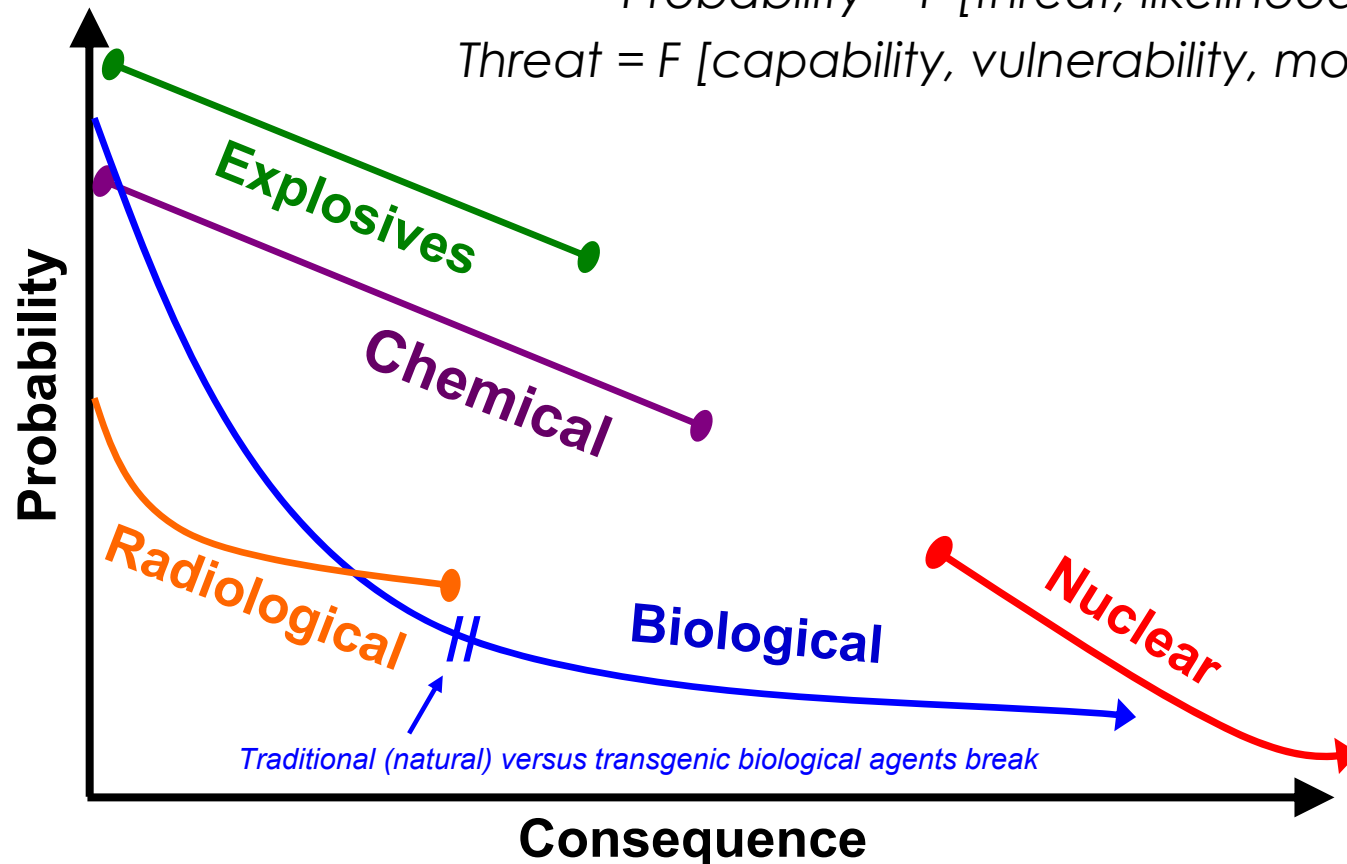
Probability = F [threat, likelihood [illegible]
Threat = F [capability, vulnerability, mo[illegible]

Explosives

Chemical

Probability

Radiological

Biological

Nuclear

Traditional (natural) versus transgenic biological agents break

Consequence